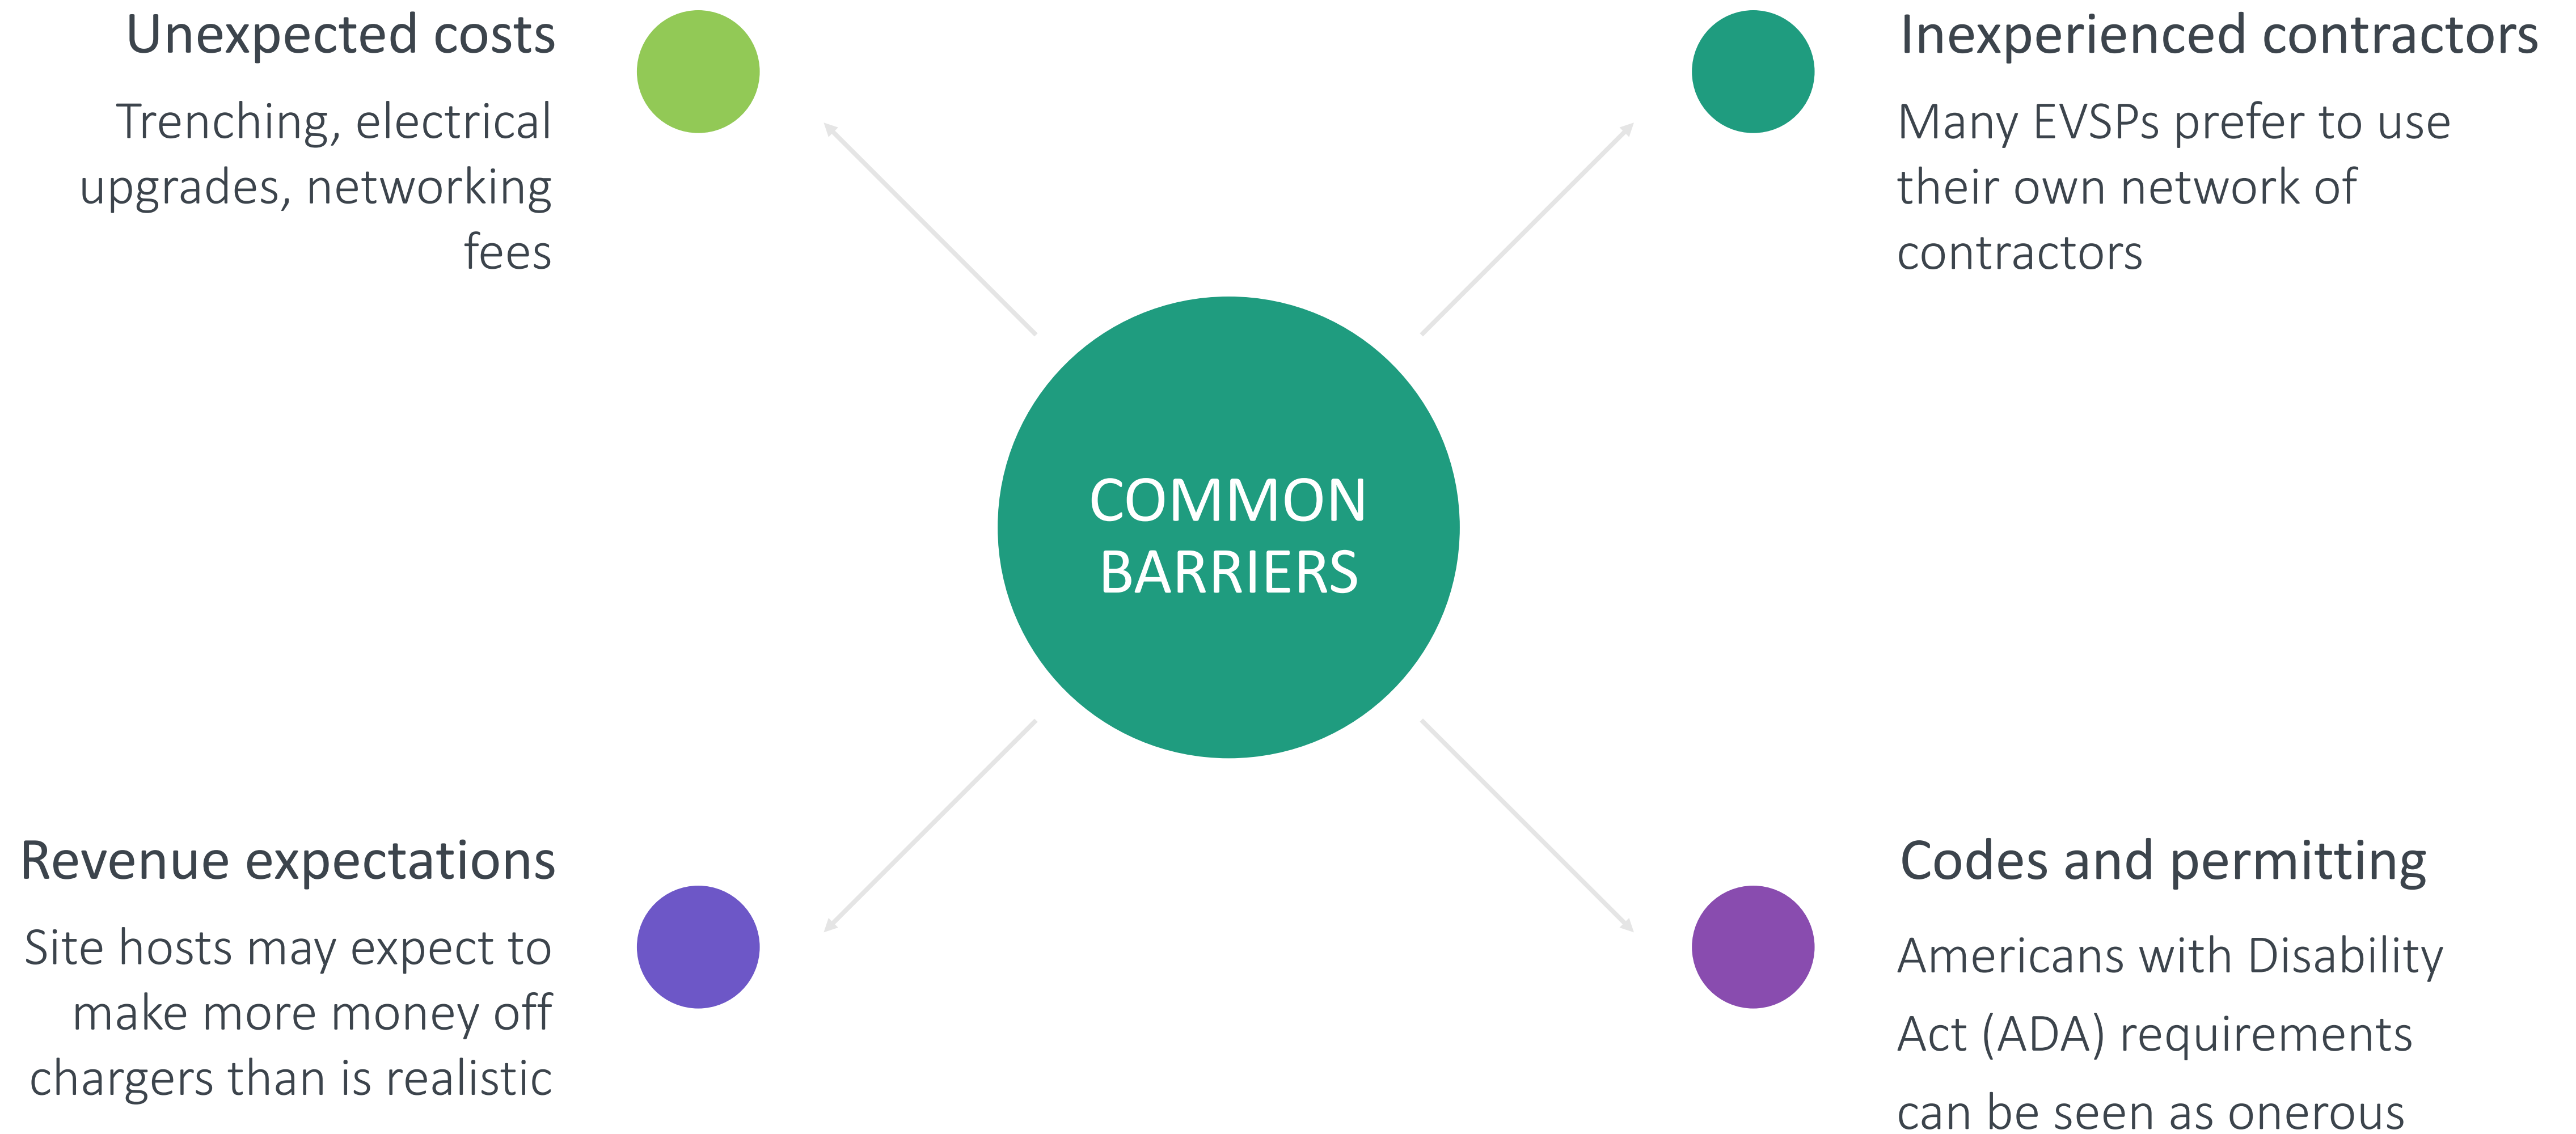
Unexpected costs

Trenching, electrical upgrades, networking fees

Inexperienced contractors

Many EVSPs prefer to use their own network of contractors

COMMON BARRIERS

Revenue expectations

Site hosts may expect to make more money off chargers than is realistic

Codes and permitting

Americans with Disability Act (ADA) requirements can be seen as onerous